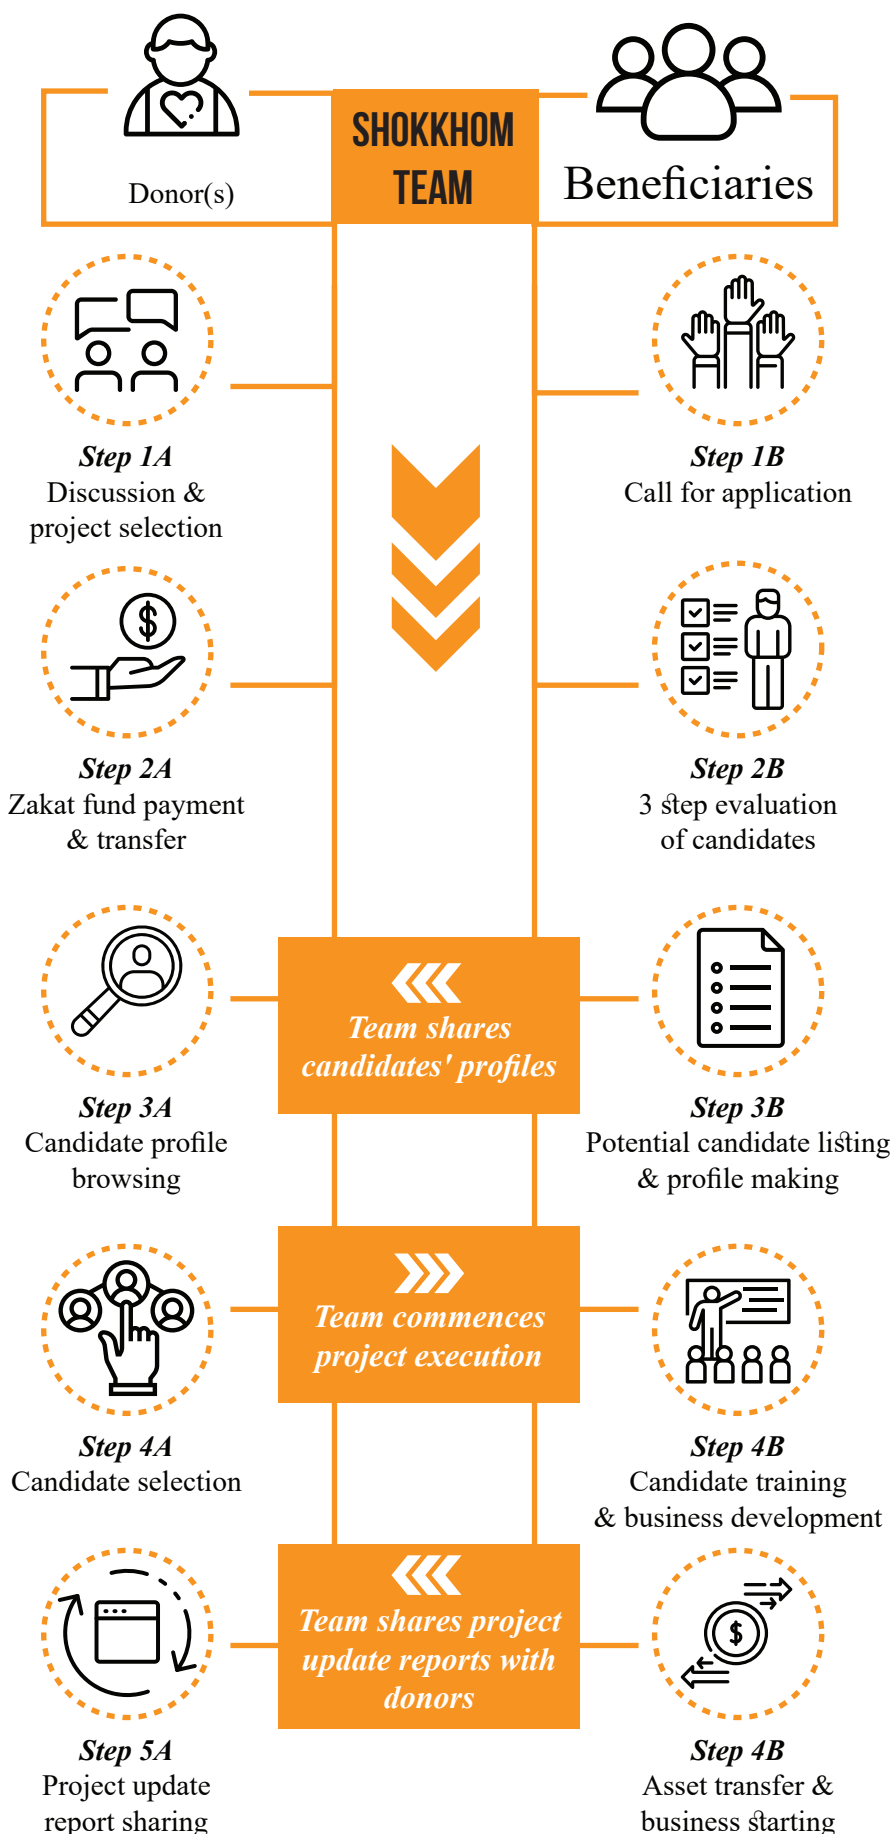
Donor(s)

SHOKKHOM TEAM

Beneficiaries

Step 1A
Discussion & project selection

Step 1B
Call for application

Step 2A
Zakat fund payment & transfer

Step 2B
3 step evaluation of candidates

Team shares candidates' profiles

Step 3A
Candidate profile browsing

Step 3B
Potential candidate listing & profile making

Team commences project execution

Step 4A
Candidate selection

Step 4B
Candidate training & business development

Team shares project update reports with donors

Step 5A
Project update report sharing

Step 4B
Asset transfer & business starting